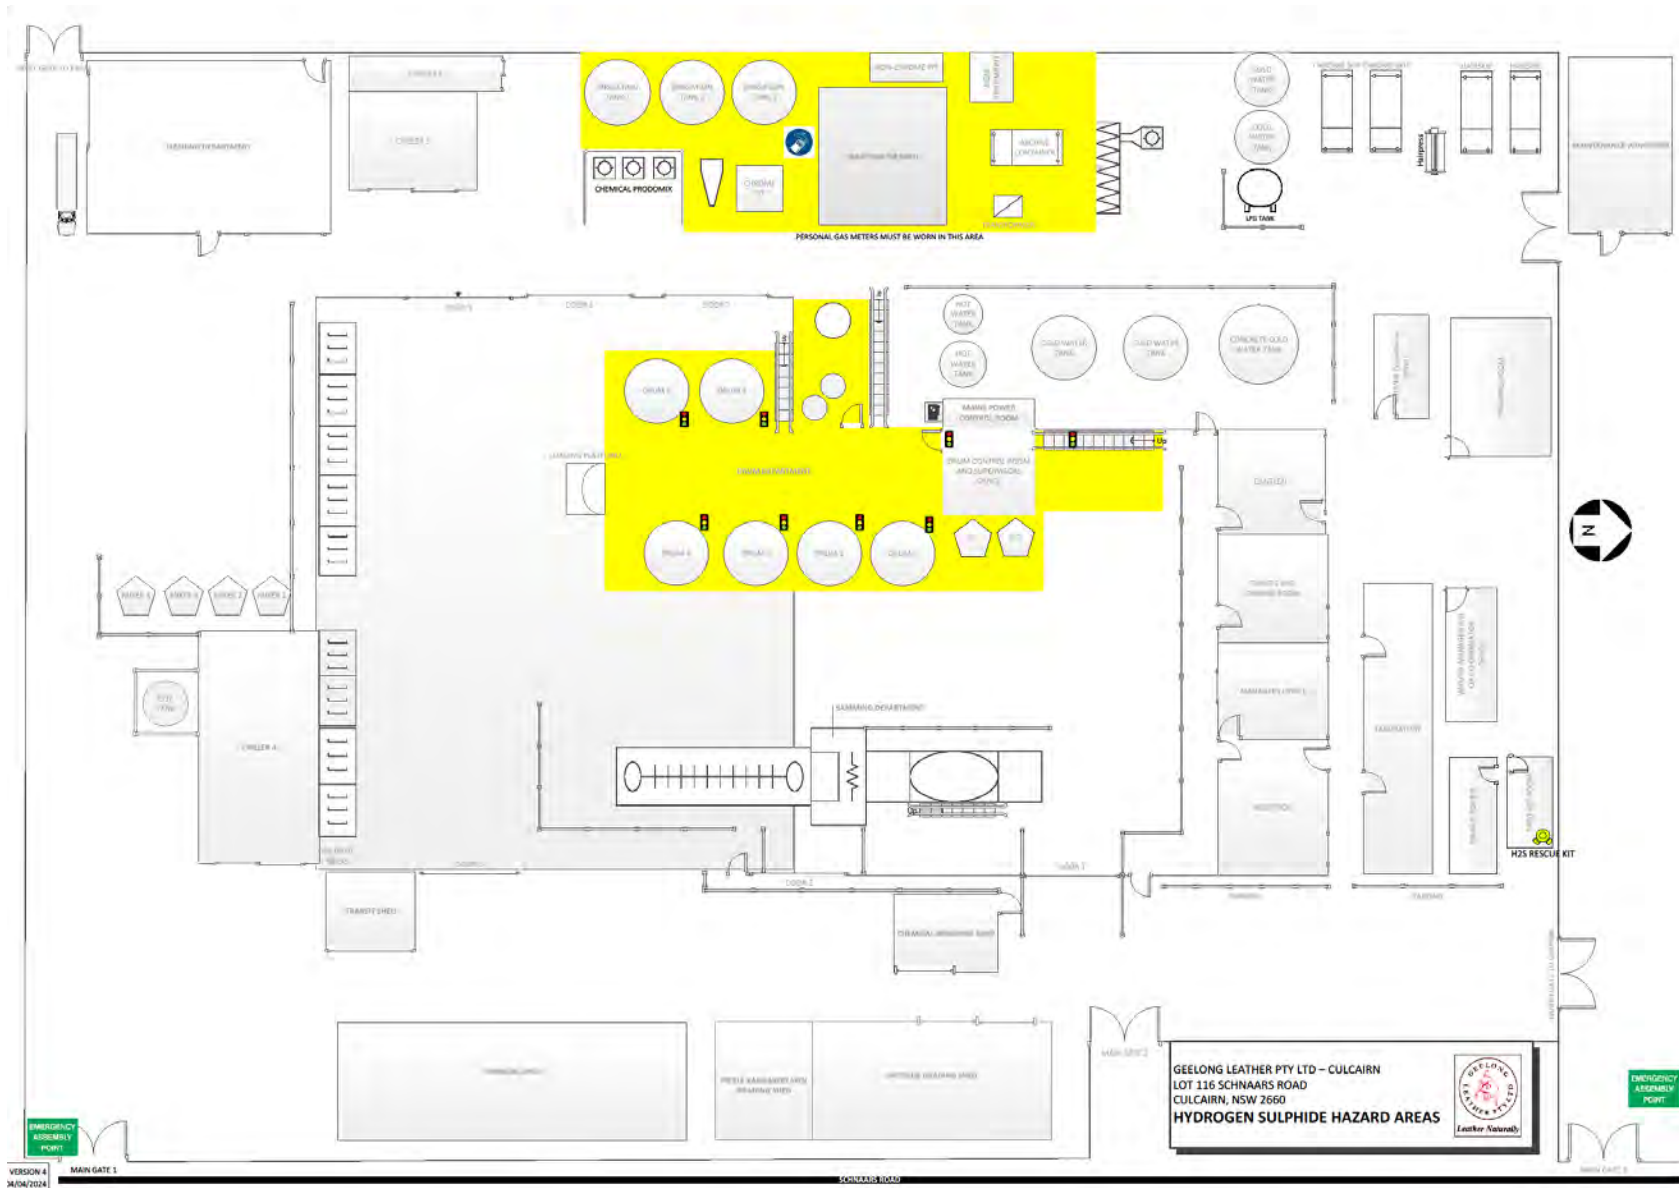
CHEMICAL PRODOMIX

PERSONAL GAS METERS MUST BE WORN IN THIS AREA

LPG TANK

Hairpress

DRUM 1

DRUM 2

HOT WATER TANK

HOT WATER TANK

COLD WATER TANK

COLD WATER TANK

MAINS POWER CONTROL ROOM

DRUM CONTROL ROOM AND SUPERVISORS OFFICE

Up

CHILLER 4

SAMMING DEPARTMENT

H2S RESCUE KIT

GEELONG LEATHER PTY LTD – CULCAIRN
LOT 116 SCHNAARS ROAD
CULCAIRN, NSW 2660
HYDROGEN SULPHIDE HAZARD AREAS

GEELONG LEATHER PTY LTD
Leather Naturally

EMERGENCY ASSEMBLY POINT

EMERGENCY ASSEMBLY POINT

VERSION 4
04/04/2024

MAIN GATE 1

SCHNAARS ROAD